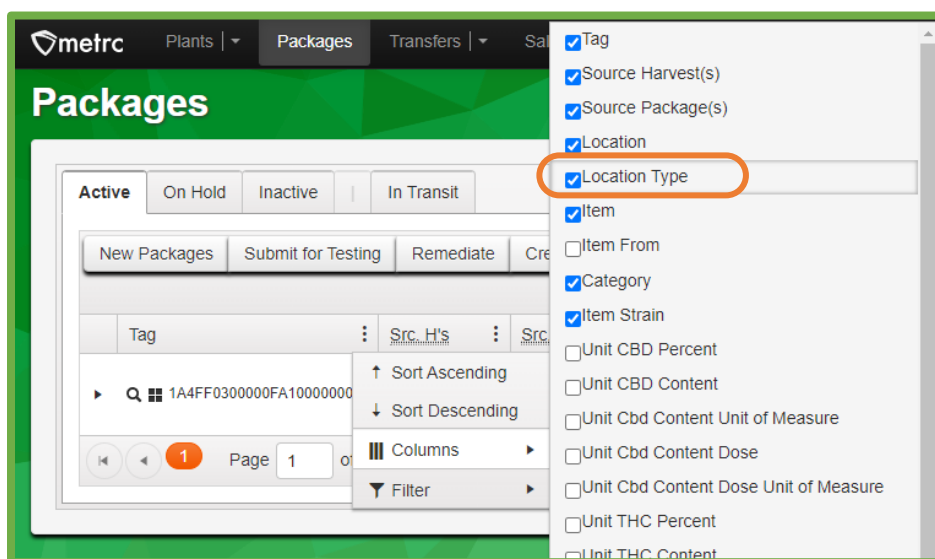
metrc Plants | Packages Transfers | Sal

Packages

Active On Hold Inactive | In Transit

New Packages Submit for Testing Remediate Cre

Tag Src. H's Src

1A4FF0300000FA10000000

Sort Ascending
Sort Descending
Columns
Filter

Page 1 of

Tag
Source Harvest(s)
Source Package(s)
Location
Location Type
Item
Item From
Category
Item Strain
Unit CBD Percent
Unit CBD Content
Unit Cbd Content Unit of Measure
Unit Cbd Content Dose
Unit Cbd Content Dose Unit of Measure
Unit THC Percent
Unit THC Content